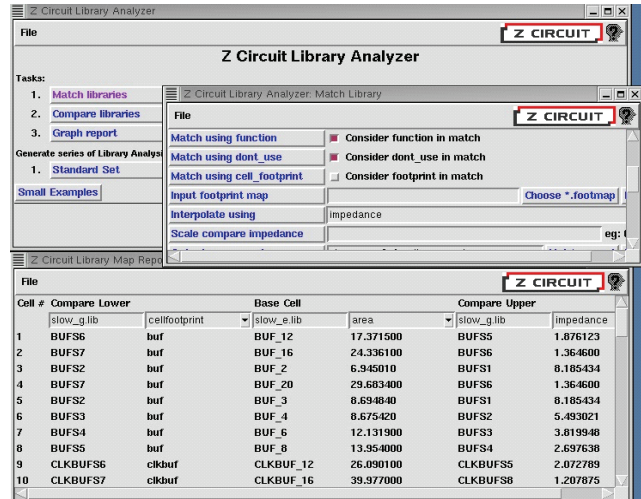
Z Circuit Library Analyzer

File

Z CIRCUIT

Z Circuit Library Analyzer

Tasks:

1. Match libraries
2. Compare libraries
3. Graph report

Generate series of Library Analysi

1. Standard Set

Small Examples

Z Circuit Library Analyzer: Match Library

File

Z CIRCUIT

| Match using function | Consider function in match |
|---|---|
| Match using dont_use | Consider dont_use in match |
| Match using cell_footprint | Consider footprint in match |
| Input footprint map | Choose *.footmap |
| Interpolate using | impedance |
| Scale compare impedance | eg: ( |

Z Circuit Library Map Repo

File

Z CIRCUIT

| Cell # | Compare Lower | | Base Cell | | Compare Upper | |
|---|---|---|---|---|---|---|
| | slow_g.lib | cellfootprint | slow_e.lib | area | slow_g.lib | impedance |
| 1 | BUFS6 | buf | BUF_12 | 17.371500 | BUFS5 | 1.876123 |
| 2 | BUFS7 | buf | BUF_16 | 24.336100 | BUFS6 | 1.364600 |
| 3 | BUFS2 | buf | BUF_2 | 6.945010 | BUFS1 | 8.185434 |
| 4 | BUFS7 | buf | BUF_20 | 29.683400 | BUFS6 | 1.364600 |
| 5 | BUFS2 | buf | BUF_3 | 8.694840 | BUFS1 | 8.185434 |
| 6 | BUFS3 | buf | BUF_4 | 8.675420 | BUFS2 | 5.493021 |
| 7 | BUFS4 | buf | BUF_6 | 12.131900 | BUFS3 | 3.819948 |
| 8 | BUFS5 | buf | BUF_8 | 13.954000 | BUFS4 | 2.697638 |
| 9 | CLKBUFS6 | clkbuf | CLKBUF_12 | 26.090100 | CLKBUFS5 | 2.072789 |
| 10 | CLKBUFS7 | clkbuf | CLKBUF_16 | 39.977000 | CLKBUFS8 | 1.207875 |